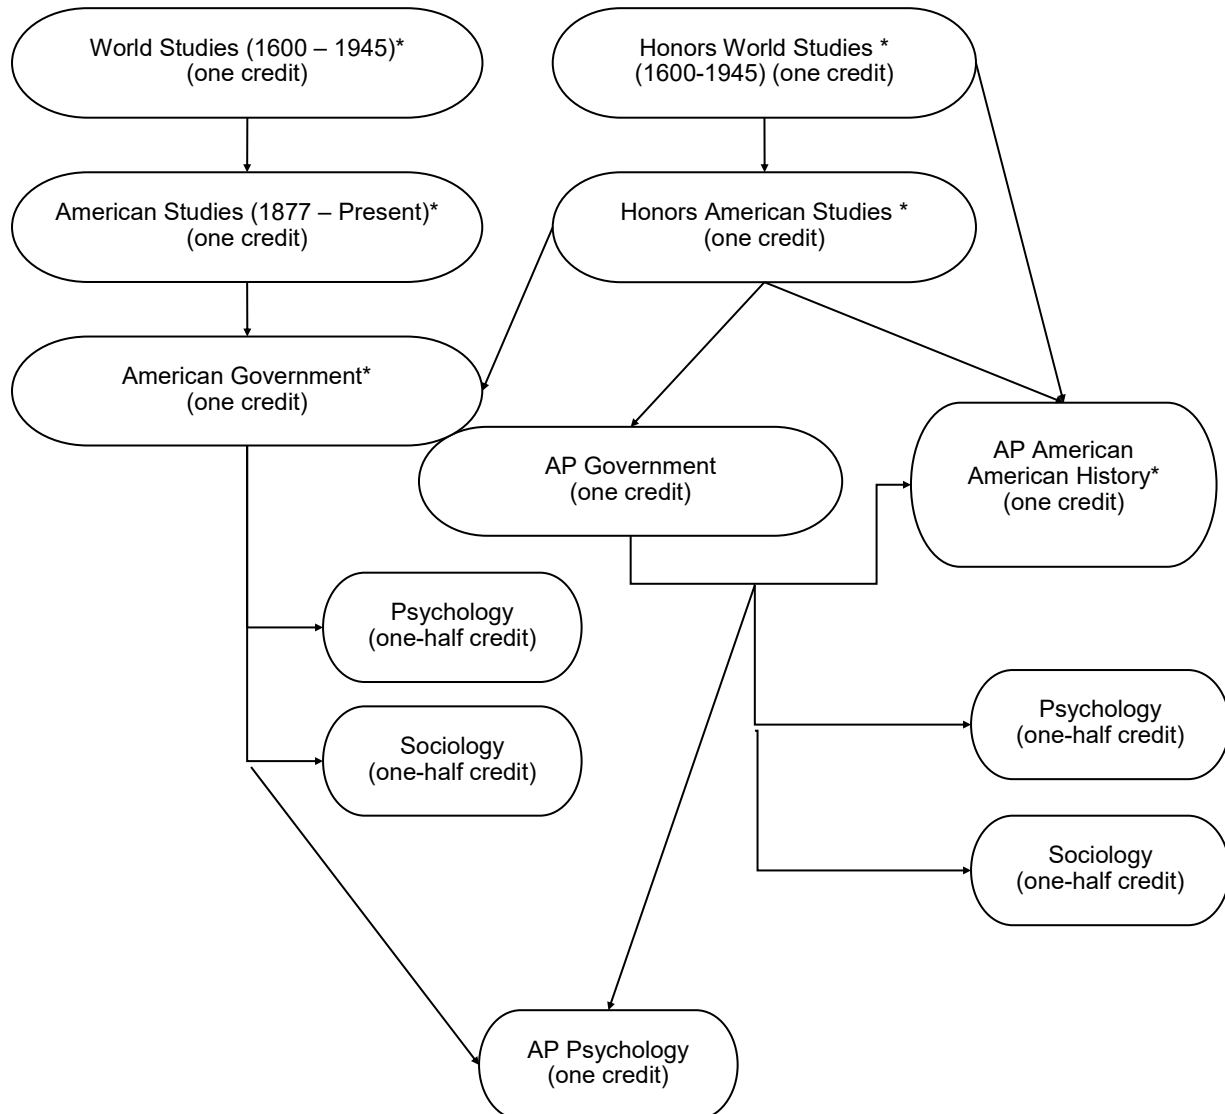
World Studies (1600 – 1945)*
(one credit)

Honors World Studies *
(1600-1945) (one credit)

American Studies (1877 – Present)*
(one credit)

Honors American Studies *
(one credit)

American Government*
(one credit)

AP Government
(one credit)

AP American
American History*
(one credit)

Psychology
(one-half credit)

Sociology
(one-half credit)

Psychology
(one-half credit)

Sociology
(one-half credit)

AP Psychology
(one credit)